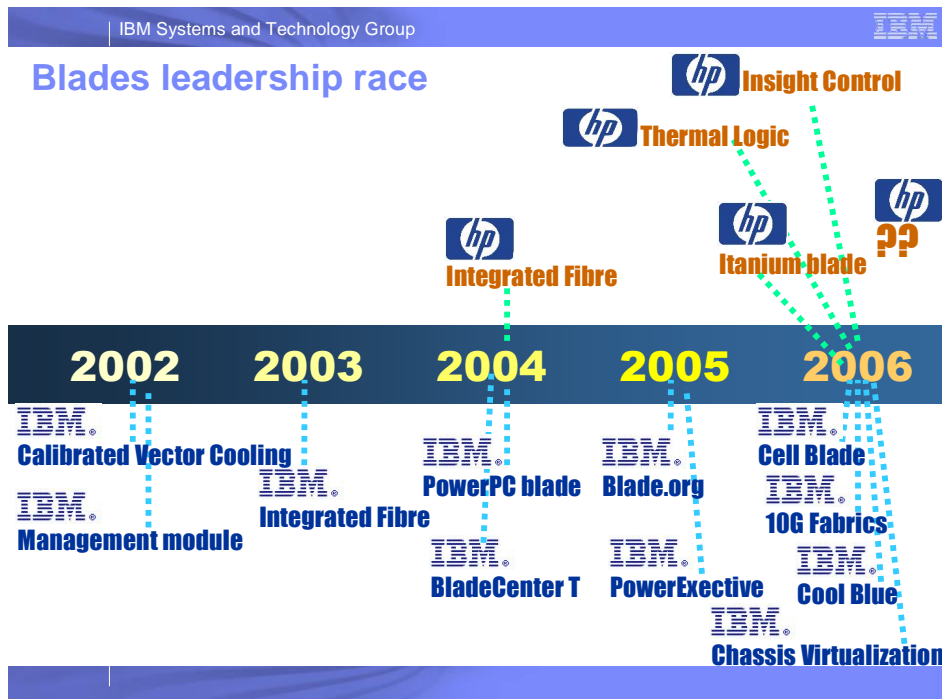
IBM Systems and Technology Group

IBM

Blades leadership race

hp Insight Control

hp Thermal Logic

hp ??

hp Itanium blade

hp Integrated Fibre

2002 2003 2004 2005 2006

IBM Calibrated Vector Cooling

IBM Management module

IBM Integrated Fibre

IBM PowerPC blade

IBM BladeCenter T

IBM Blade.org

IBM PowerExective

IBM Cell Blade

IBM 10G Fabrics

IBM Cool Blue

IBM Chassis Virtualization